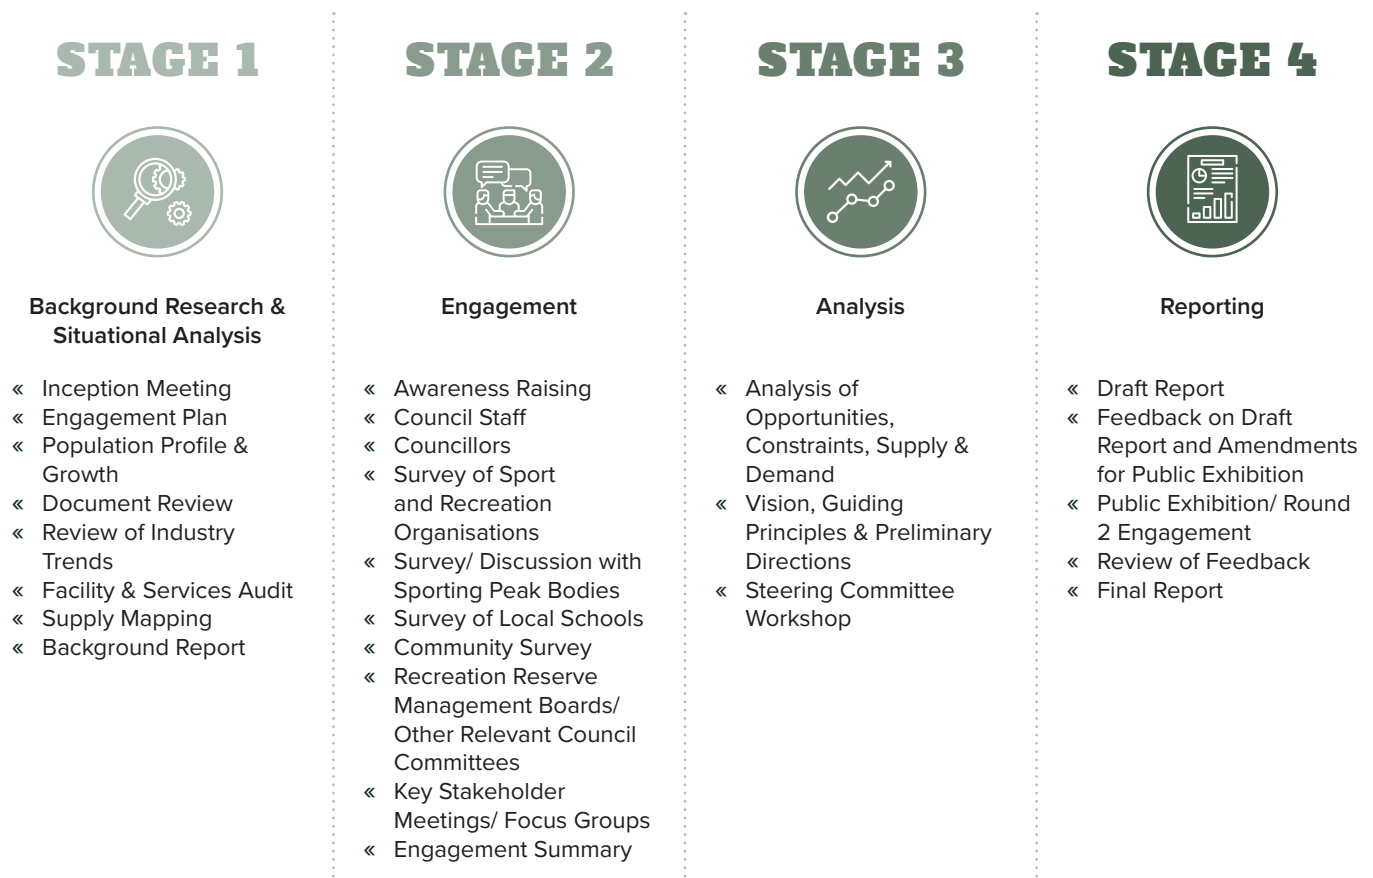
STAGE 1

Background Research & Situational Analysis

« Inception Meeting
« Engagement Plan
« Population Profile & Growth
« Document Review
« Review of Industry Trends
« Facility & Services Audit
« Supply Mapping
« Background Report

STAGE 2

Engagement

« Awareness Raising
« Council Staff
« Councillors
« Survey of Sport and Recreation Organisations
« Survey/ Discussion with Sporting Peak Bodies
« Survey of Local Schools
« Community Survey
« Recreation Reserve Management Boards/ Other Relevant Council Committees
« Key Stakeholder Meetings/ Focus Groups
« Engagement Summary

STAGE 3

Analysis

« Analysis of Opportunities, Constraints, Supply & Demand
« Vision, Guiding Principles & Preliminary Directions
« Steering Committee Workshop

STAGE 4

Reporting

« Draft Report
« Feedback on Draft Report and Amendments for Public Exhibition
« Public Exhibition/ Round 2 Engagement
« Review of Feedback
« Final Report